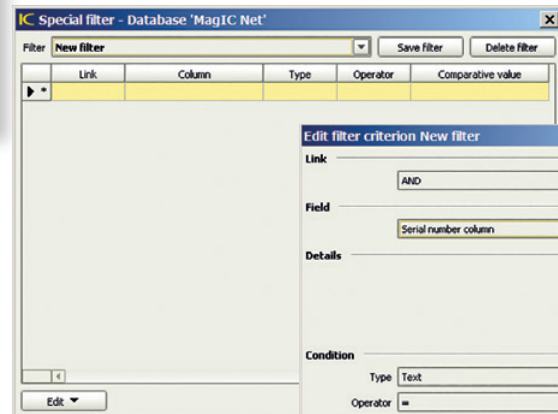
IC Special filter - Database 'MagIC Net'

Filter New filter

Save filter

Delete filter

| | Link | Column | Type | Operator | Comparative value |
|---|---|---|---|---|---|
| ▶ * | | | | | |

Edit filter criterion New filter

Link

AND

Field

Serial number column

Details

Condition

Type Text

Operator =

Edit ▼